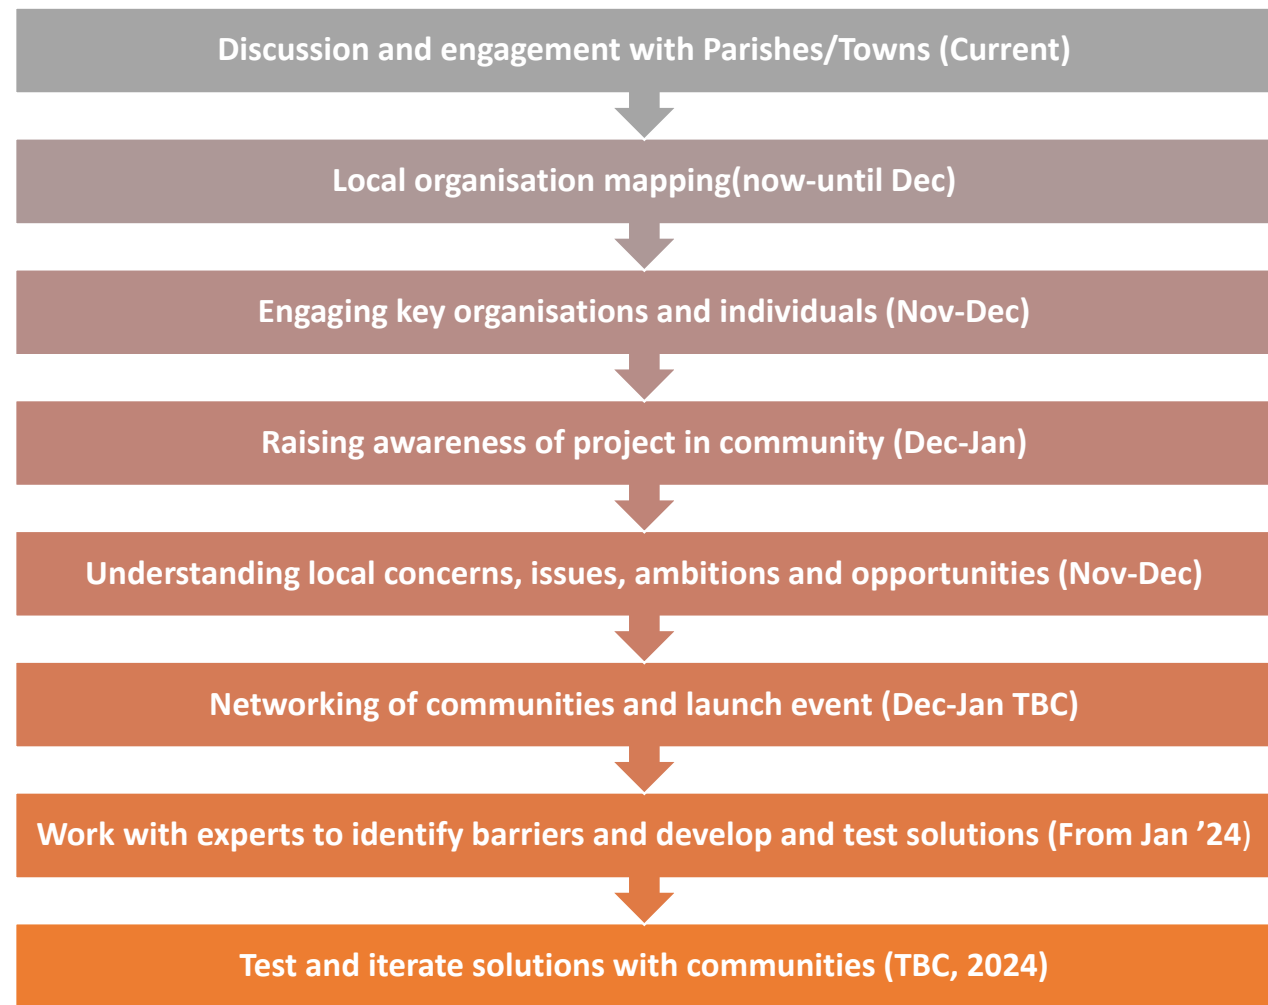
Discussion and engagement with Parishes/Towns (Current)

Local organisation mapping(now-until Dec)

Engaging key organisations and individuals (Nov-Dec)

Raising awareness of project in community (Dec-Jan)

Understanding local concerns, issues, ambitions and opportunities (Nov-Dec)

Networking of communities and launch event (Dec-Jan TBC)

Work with experts to identify barriers and develop and test solutions (From Jan ’24)

Test and iterate solutions with communities (TBC, 2024)